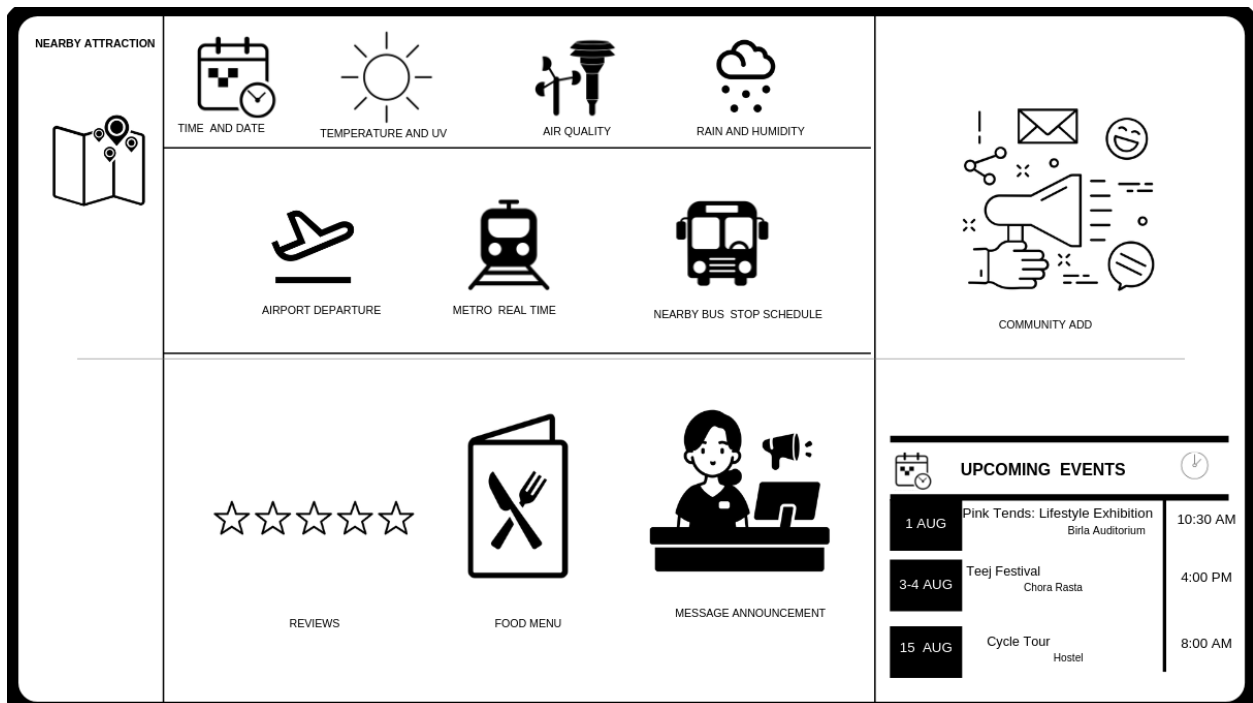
NEARBY ATTRACTION

TIME AND DATE

TEMPERATURE AND UV

AIR QUALITY

RAIN AND HUMIDITY

AIRPORT DEPARTURE

METRO REAL TIME

NEARBY BUS STOP SCHEDULE

COMMUNITY ADD

☆☆☆☆☆

REVIEWS

FOOD MENU

MESSAGE ANNOUNCEMENT

UPCOMING EVENTS

| | | |
|---|---|---|
| 1 AUG | Pink Tends: Lifestyle Exhibition Birla Auditorium | 10:30 AM |
| 3-4 AUG | Teej Festival Chora Rasta | 4:00 PM |
| 15 AUG | Cycle Tour Hostel | 8:00 AM |